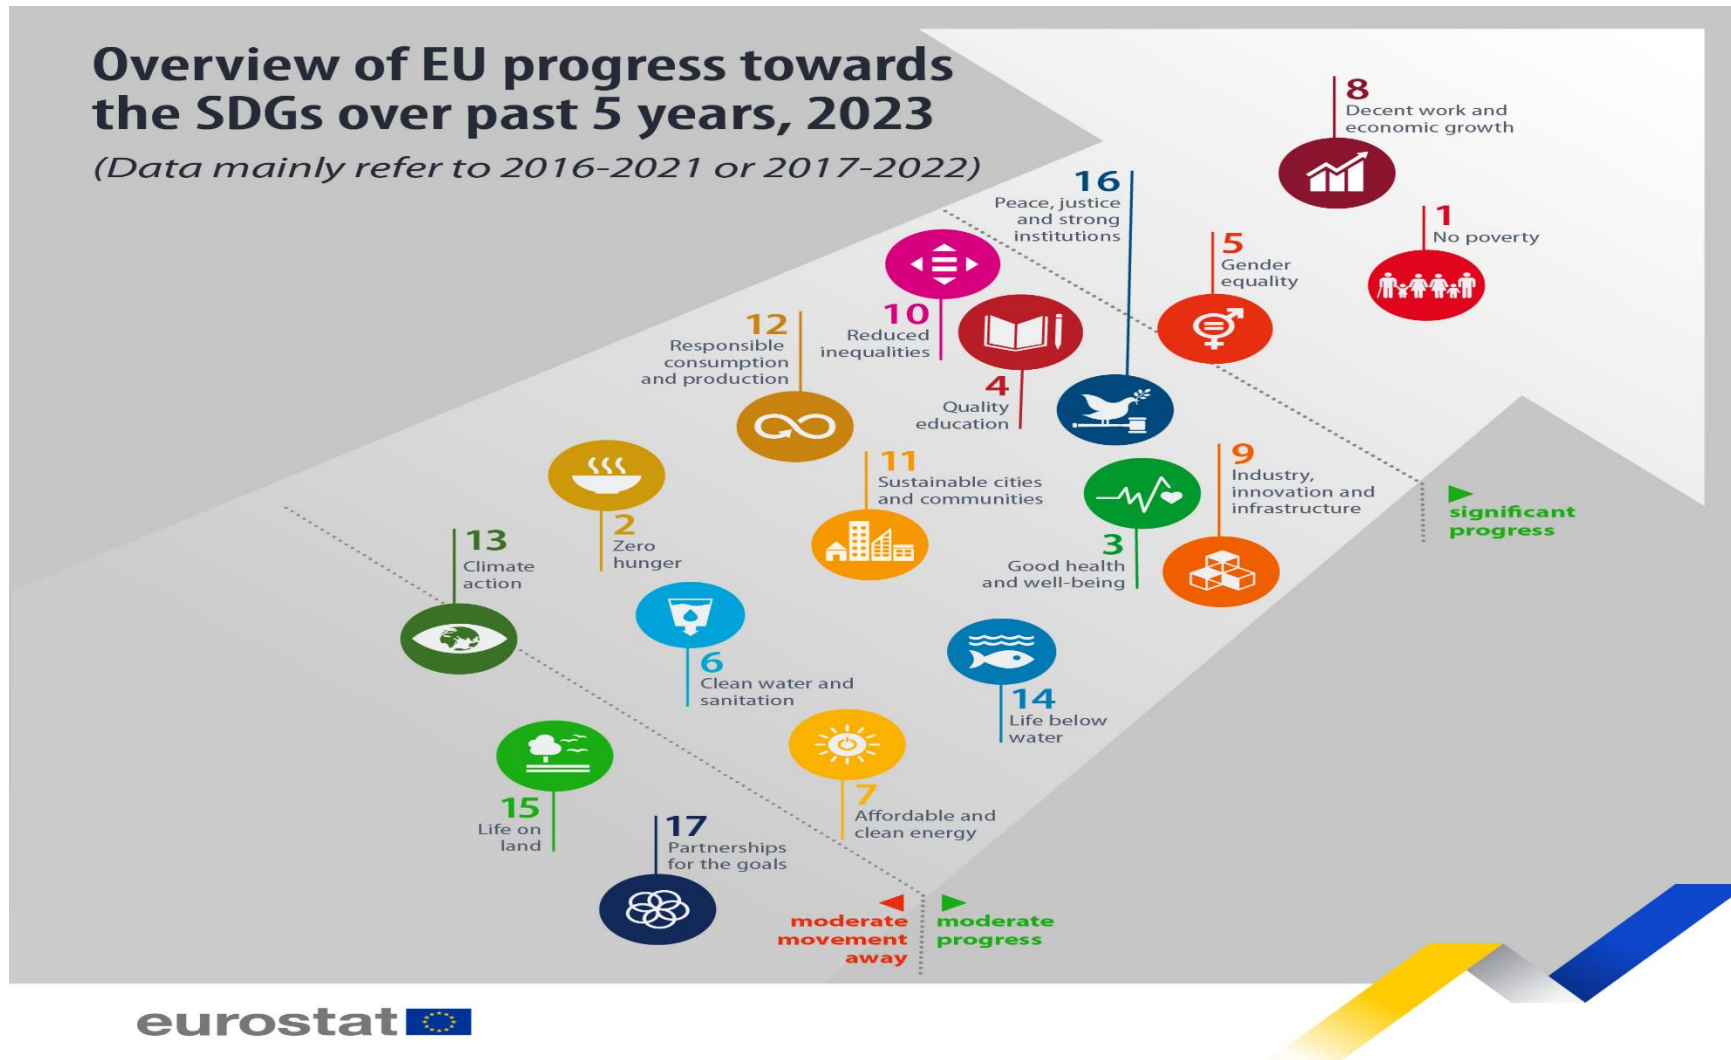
Overview of EU progress towards the SDGs over past 5 years, 2023

(Data mainly refer to 2016-2021 or 2017-2022)

8
Decent work and economic growth

1
No poverty

16
Peace, justice and strong institutions

5
Gender equality

10
Reduced inequalities

12
Responsible consumption and production

4
Quality education

9
Industry, innovation and infrastructure

11
Sustainable cities and communities

significant progress

2
Zero hunger

3
Good health and well-being

13
Climate action

6
Clean water and sanitation

14
Life below water

15
Life on land

7
Affordable and clean energy

17
Partnerships for the goals

moderate movement away

moderate progress

eurostat